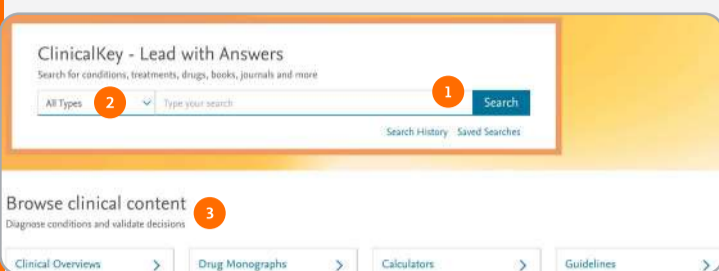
ClinicalKey - Lead with Answers

Search for conditions, treatments, drugs, books, journals and more

All Types 2 Type your search 1 Search

Search History Saved Searches

Browse clinical content 3

Diagnose conditions and validate decisions

Clinical Overviews >

Drug Monographs >

Calculators >

Guidelines >